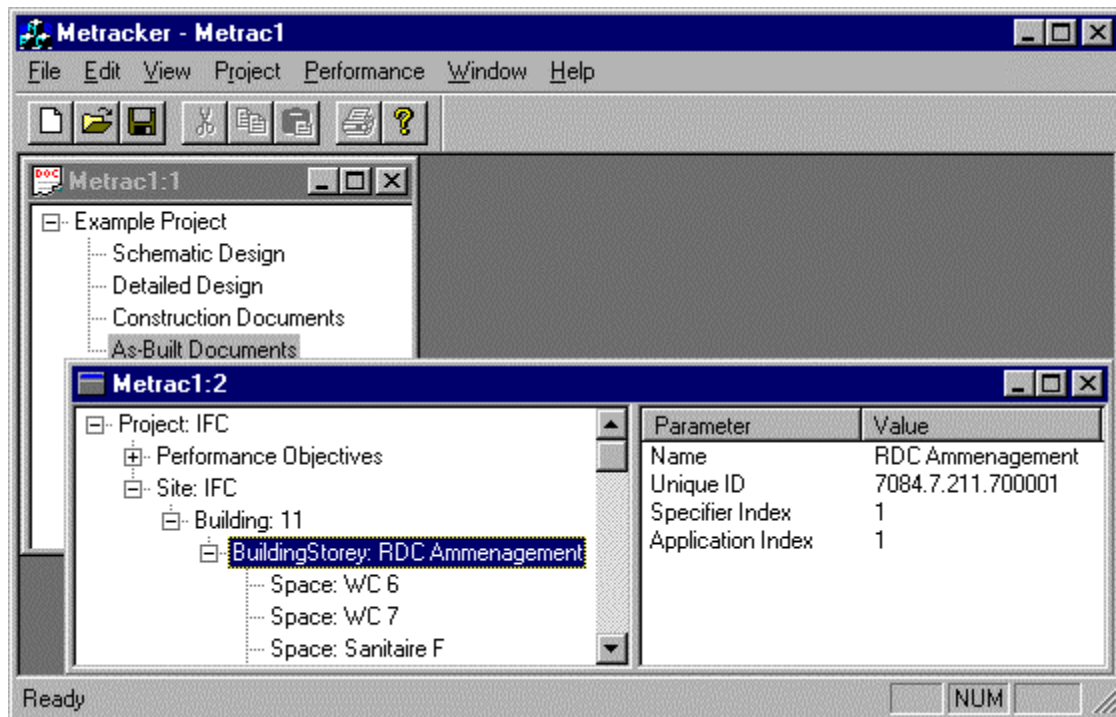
Metracker - Metrac1

File Edit View Project Performance Window Help

Metrac1:1

Example Project
Schematic Design
Detailed Design
Construction Documents
As-Built Documents

Metrac1:2

Project: IFC
Performance Objectives
Site: IFC
Building: 11
BuildingStorey: RDC Ammenagement
Space: WC 6
Space: WC 7
Space: Sanitaire F

| Parameter | Value |
|---|---|
| Name | RDC Ammenagement |
| Unique ID | 7084.7.211.700001 |
| Specifier Index | 1 |
| Application Index | 1 |

Ready

NUM